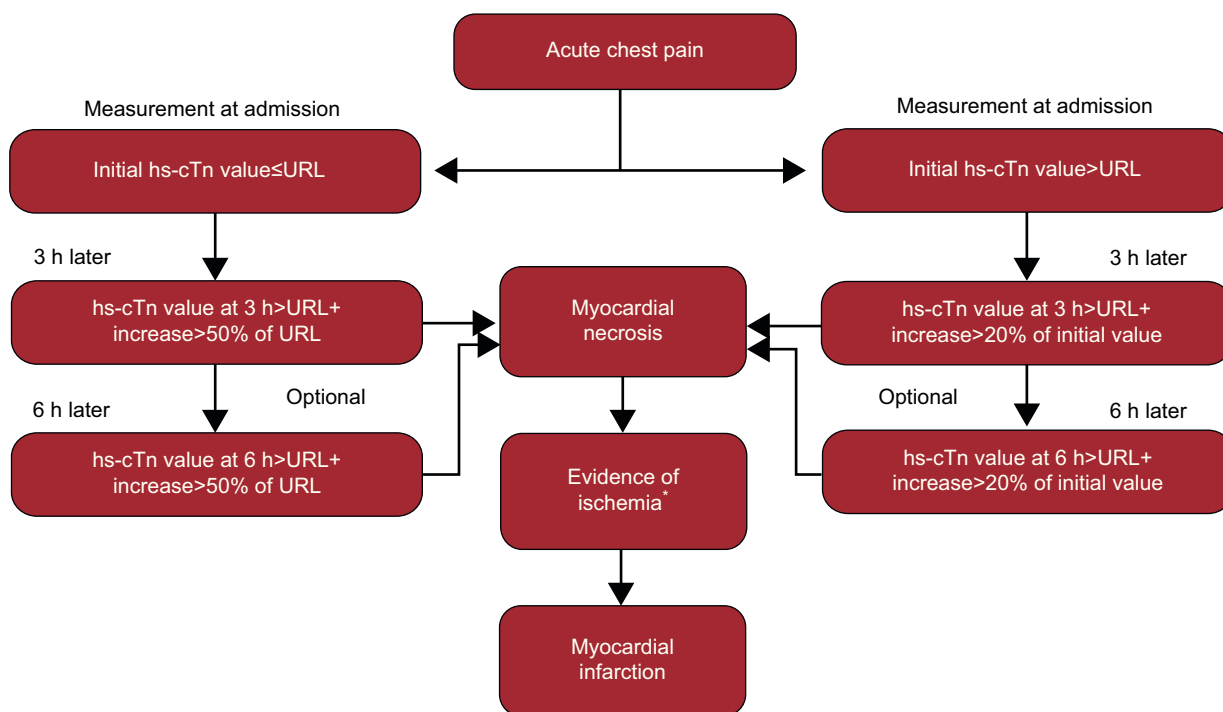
Acute chest pain

Measurement at admission

Initial hs-cTn value≤URL

3 h later

hs-cTn value at 3 h>URL+ increase>50% of URL

Optional

6 h later

hs-cTn value at 6 h>URL+ increase>50% of URL

Measurement at admission

Initial hs-cTn value>URL

3 h later

hs-cTn value at 3 h>URL+ increase>20% of initial value

Optional

6 h later

hs-cTn value at 6 h>URL+ increase>20% of initial value

Myocardial necrosis

Evidence of ischemia*

Myocardial infarction